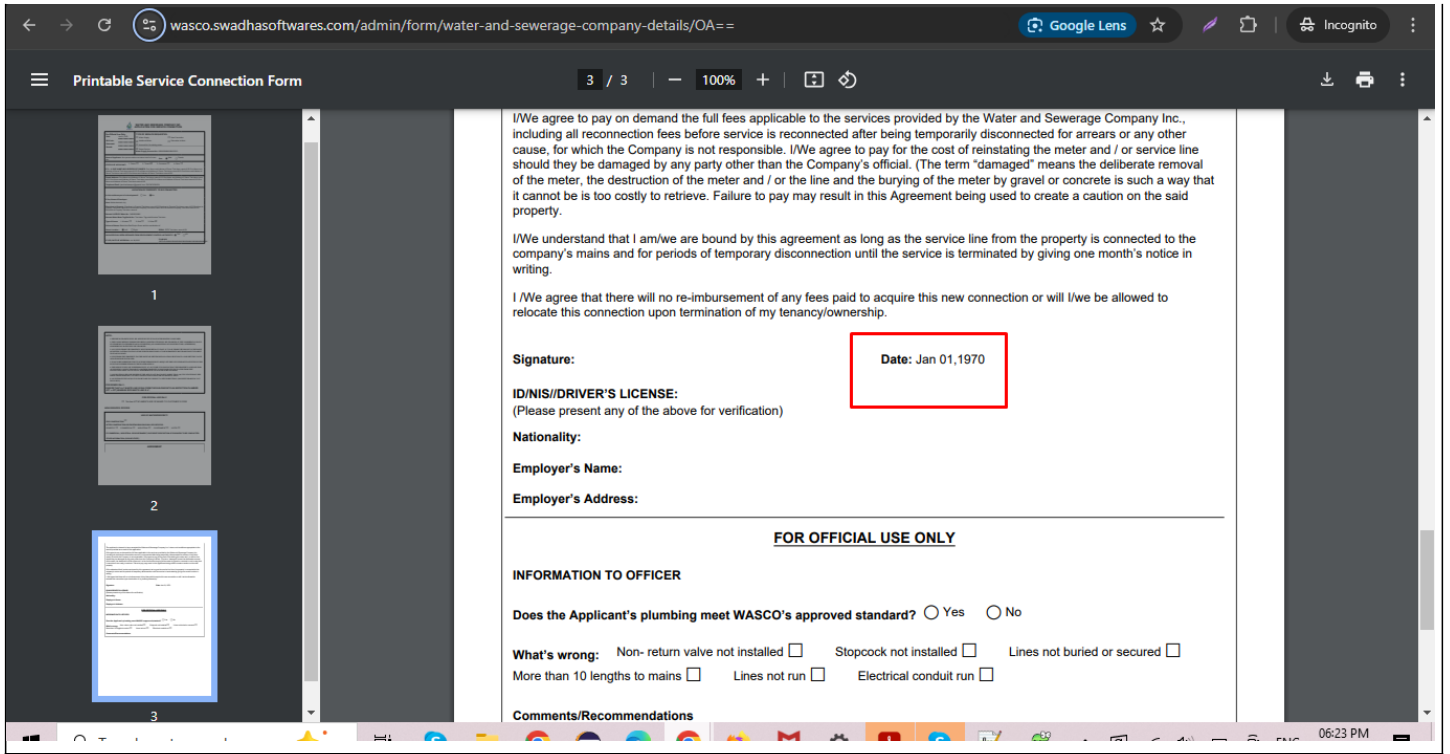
wasco.swadhasoftwares.com/admin/form/water-and-sewerage-company-details/OA==

Google Lens

Incognito

Printable Service Connection Form

3 / 3

100%

1

2

3

I/We agree to pay on demand the full fees applicable to the services provided by the Water and Sewerage Company Inc., including all reconnection fees before service is reconnected after being temporarily disconnected for arrears or any other cause, for which the Company is not responsible. I/We agree to pay for the cost of reinstating the meter and / or service line should they be damaged by any party other than the Company's official. (The term "damaged" means the deliberate removal of the meter, the destruction of the meter and / or the line and the burying of the meter by gravel or concrete is such a way that it cannot be is too costly to retrieve. Failure to pay may result in this Agreement being used to create a caution on the said property.

I/We understand that I am/we are bound by this agreement as long as the service line from the property is connected to the company's mains and for periods of temporary disconnection until the service is terminated by giving one month's notice in writing.

I /We agree that there will no re-imbursement of any fees paid to acquire this new connection or will I/we be allowed to relocate this connection upon termination of my tenancy/ownership.

Signature:

Date: Jan 01,1970

ID/NIS//DRIVER'S LICENSE:
(Please present any of the above for verification)

Nationality:

Employer's Name:

Employer's Address:

FOR OFFICIAL USE ONLY

INFORMATION TO OFFICER

Does the Applicant's plumbing meet WASCO's approved standard? Yes No

What's wrong: Non- return valve not installed Stopcock not installed Lines not buried or secured
More than 10 lengths to mains Lines not run Electrical conduit run

Comments/Recommendations

ENG

06:23 PM